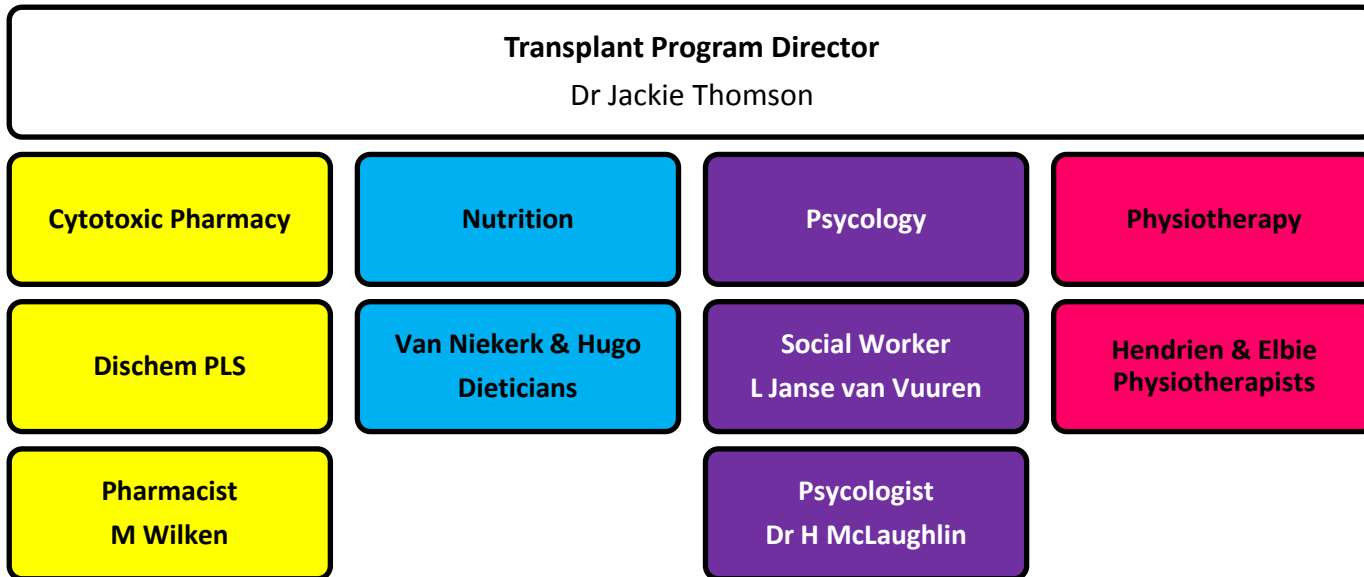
**Transplant Program Director**
Dr Jackie Thomson

**Cytotoxic Pharmacy**

**Dischem PLS**

**Pharmacist**
**M Wilken**

**Nutrition**

**Van Niekerk & Hugo**
**Dieticians**

**Psycology**

**Social Worker**
**L Janse van Vuuren**

**Psycologist**
**Dr H McLaughlin**

**Physiotherapy**

**Hendrien & Elbie**
**Physiotherapists**